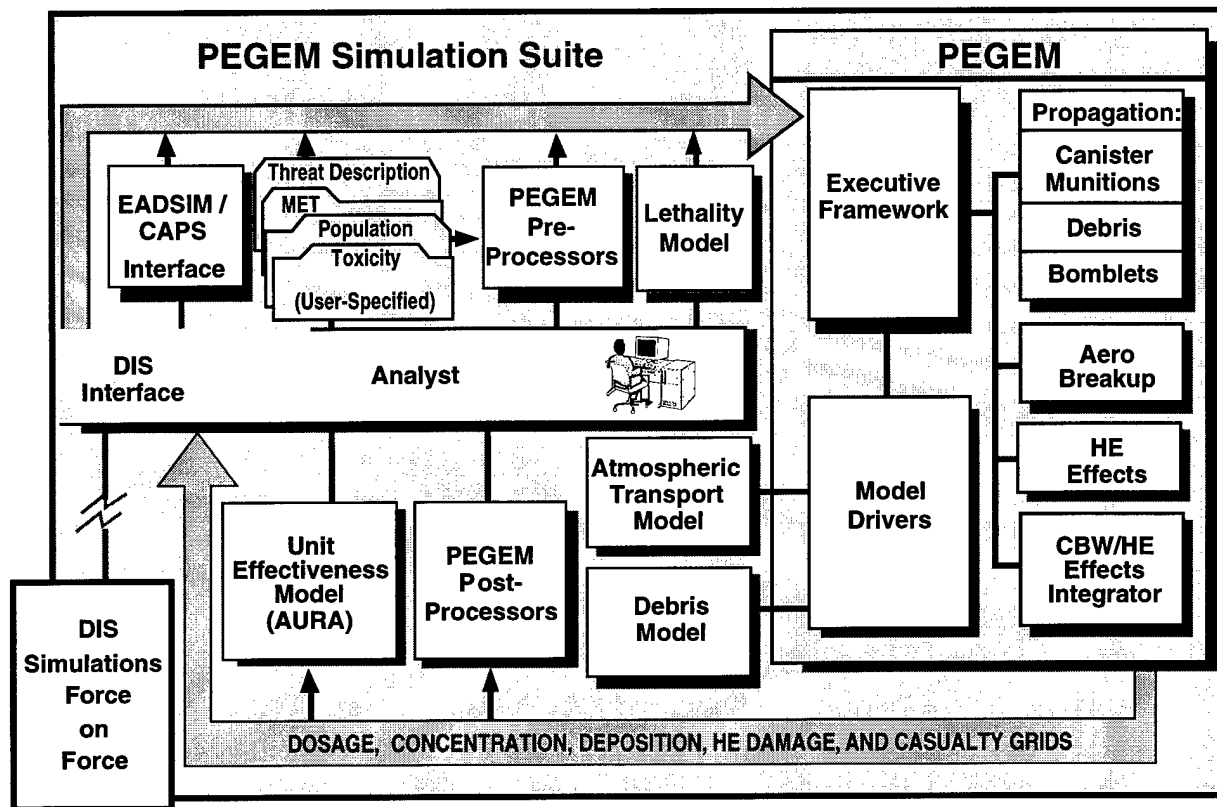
PEGEM Simulation Suite

PEGEM

EADSIM / CAPS Interface

Threat Description

MET

Population

Toxicity

(User-Specified)

PEGEM Pre-Processors

Lethality Model

Executive Framework

Propagation:

Canister Munitions

Debris

Bomblets

DIS Interface

Analyst

Aero Breakup

HE Effects

Atmospheric Transport Model

Model Drivers

CBW/HE Effects Integrator

Unit Effectiveness Model (AURA)

PEGEM Post-Processors

Debris Model

DIS Simulations Force on Force

DOSAGE, CONCENTRATION, DEPOSITION, HE DAMAGE, AND CASUALTY GRIDS